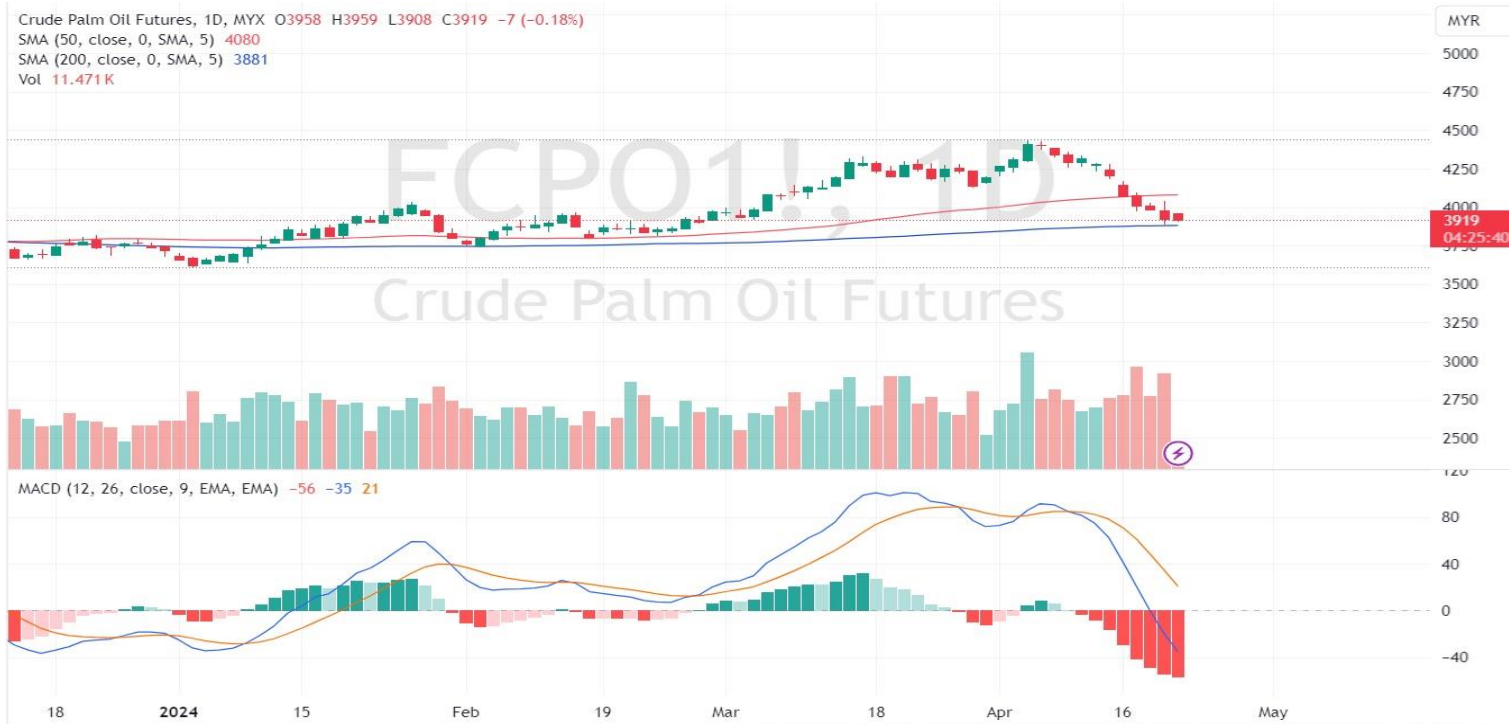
Crude Palm Oil Futures, 1D, MYX O3958 H3959 L3908 C3919 −7 (−0.18%)
SMA (50, close, 0, SMA, 5) 4080
SMA (200, close, 0, SMA, 5) 3881
Vol 11.471 K

FCPO1!, 1D
Crude Palm Oil Futures

MYR
5000
4750
4500
4250
4000
3919
04:25:40
3750
3500
3250
3000
2750
2500
120

MACD (12, 26, close, 9, EMA, EMA) −56 −35 21

80
40
0
−40

18 2024 15 Feb 19 Mar 18 Apr 16 May